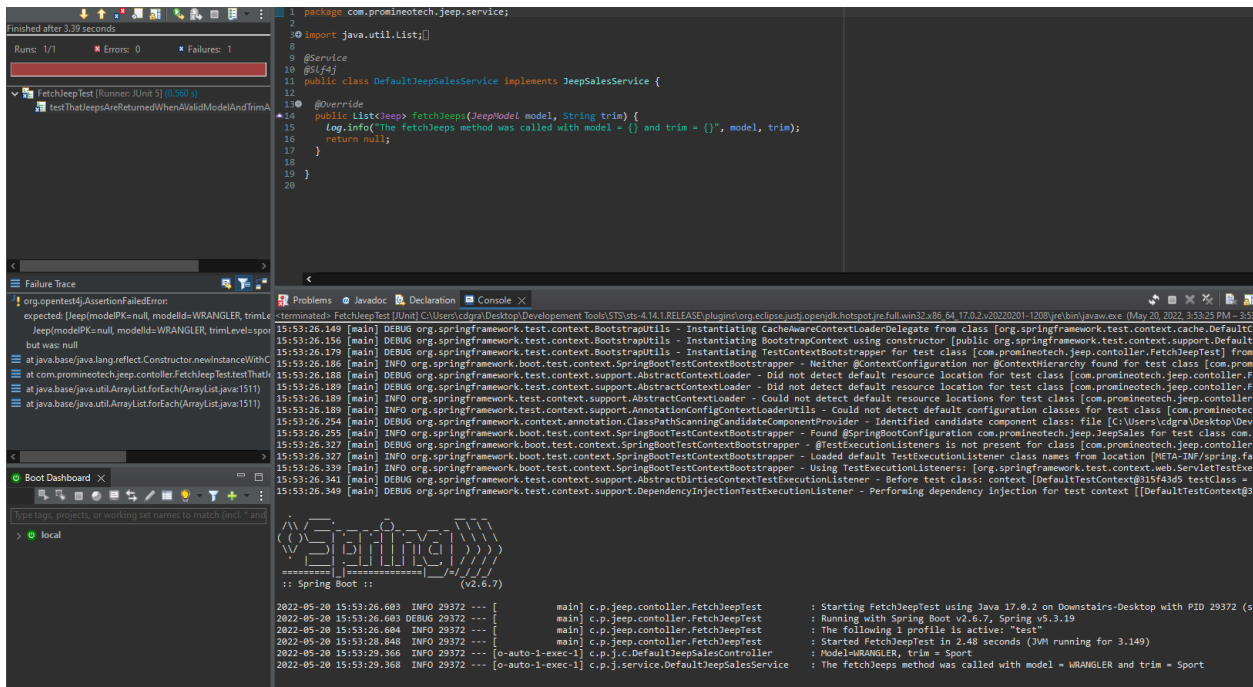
Finished after 3.39 seconds

Runs: 1/1 Errors: 0 Failures: 1

FetchJeepTest [Runner: JUnit 5] (0.560 s)
testThatJeepsAreReturnedWhenAValidModelAndTrimA

Failure Trace
org.opentest4j.AssertionFailedError:
expected: [Jeep(modelPK=null, modelId=WRANGLER, trimLe
Jeep(modelPK=null, modelId=WRANGLER, trimLevel=spor
but was: null
at java.base/java.lang.reflect.Constructor.newInstanceWithC
at com.promineotech.jeep.contoller.FetchJeepTest.testThatJe
at java.base/java.util.ArrayList.forEach(ArrayList.java:1511)
at java.base/java.util.ArrayList.forEach(ArrayList.java:1511)

Boot Dashboard
Type tags, projects, or working set names to match (incl. * and
local

1 package com.promineotech.jeep.service;
2
3 import java.util.List;
8
9 @Service
10 @Slf4j
11 public class DefaultJeepSalesService implements JeepSalesService {
12
13 @Override
14 public List<Jeep> fetchJeeps(JeepModel model, String trim) {
15 log.info("The fetchJeeps method was called with model = {} and trim = {}", model, trim);
16 return null;
17 }
18
19 }
20

Problems Javadoc Declaration Console
<terminated> FetchJeepTest [JUnit] C:\Users\cdgra\Desktop\Developement Tools\STS\sts-4.14.1.RELEASE\plugins\org.eclipse.justj.openjdk.hotspot.jre.full.win32.x86_64_17.0.2.v20220201-1208\jre\bin\javaw.exe (May 20, 2022, 3:53:25 PM – 3:5
15:53:26.149 [main] DEBUG org.springframework.test.context.BootstrapUtils - Instantiating CacheAwareContextLoaderDelegate from class [org.springframework.test.context.cache.DefaultC
15:53:26.156 [main] DEBUG org.springframework.test.context.BootstrapUtils - Instantiating BootstrapContext using constructor [public org.springframework.test.context.support.Default
15:53:26.179 [main] DEBUG org.springframework.test.context.BootstrapUtils - Instantiating TestContextBootstrapper for test class [com.promineotech.jeep.contoller.FetchJeepTest] from
15:53:26.186 [main] INFO org.springframework.boot.test.context.SpringBootTestContextBootstrapper - Neither @ContextConfiguration nor @ContextHierarchy found for test class [com.prom
15:53:26.188 [main] DEBUG org.springframework.test.context.support.AbstractContextLoader - Did not detect default resource location for test class [com.promineotech.jeep.contoller.F
15:53:26.189 [main] DEBUG org.springframework.test.context.support.AbstractContextLoader - Did not detect default resource location for test class [com.promineotech.jeep.contoller.F
15:53:26.189 [main] INFO org.springframework.test.context.support.AbstractContextLoader - Could not detect default resource locations for test class [com.promineotech.jeep.contoller
15:53:26.189 [main] INFO org.springframework.test.context.support.AnnotationConfigContextLoaderUtils - Could not detect default configuration classes for test class [com.promineotec
15:53:26.254 [main] DEBUG org.springframework.context.annotation.ClassPathScanningCandidateComponentProvider - Identified candidate component class: file [C:\Users\cdgra\Desktop\Dev
15:53:26.255 [main] INFO org.springframework.boot.test.context.SpringBootTestContextBootstrapper - Found @SpringBootConfiguration com.promineotech.jeep.JeepSales for test class com.
15:53:26.327 [main] DEBUG org.springframework.boot.test.context.SpringBootTestContextBootstrapper - @TestExecutionListeners is not present for class [com.promineotech.jeep.contoller
15:53:26.327 [main] INFO org.springframework.boot.test.context.SpringBootTestContextBootstrapper - Loaded default TestExecutionListener class names from location [META-INF/spring.fa
15:53:26.339 [main] INFO org.springframework.boot.test.context.SpringBootTestContextBootstrapper - Using TestExecutionListeners: [org.springframework.test.context.web.ServletTestExe
15:53:26.341 [main] DEBUG org.springframework.test.context.support.AbstractDirtiesContextTestExecutionListener - Before test class: context [DefaultTestContext@315f43d5 testClass =
15:53:26.349 [main] DEBUG org.springframework.test.context.support.DependencyInjectionTestExecutionListener - Performing dependency injection for test context [[DefaultTestContext@3

:: Spring Boot :: (v2.6.7)

2022-05-20 15:53:26.603 INFO 29372 --- [ main] c.p.jeep.contoller.FetchJeepTest : Starting FetchJeepTest using Java 17.0.2 on Downstairs-Desktop with PID 29372 (s
2022-05-20 15:53:26.603 DEBUG 29372 --- [ main] c.p.jeep.contoller.FetchJeepTest : Running with Spring Boot v2.6.7, Spring v5.3.19
2022-05-20 15:53:26.604 INFO 29372 --- [ main] c.p.jeep.contoller.FetchJeepTest : The following 1 profile is active: "test"
2022-05-20 15:53:28.848 INFO 29372 --- [ main] c.p.jeep.contoller.FetchJeepTest : Started FetchJeepTest in 2.48 seconds (JVM running for 3.149)
2022-05-20 15:53:29.366 INFO 29372 --- [o-auto-1-exec-1] c.p.j.c.DefaultJeepSalesController : Model=WRANGLER, trim = Sport
2022-05-20 15:53:29.368 INFO 29372 --- [o-auto-1-exec-1] c.p.j.service.DefaultJeepSalesService : The fetchJeeps method was called with model = WRANGLER and trim = Sport